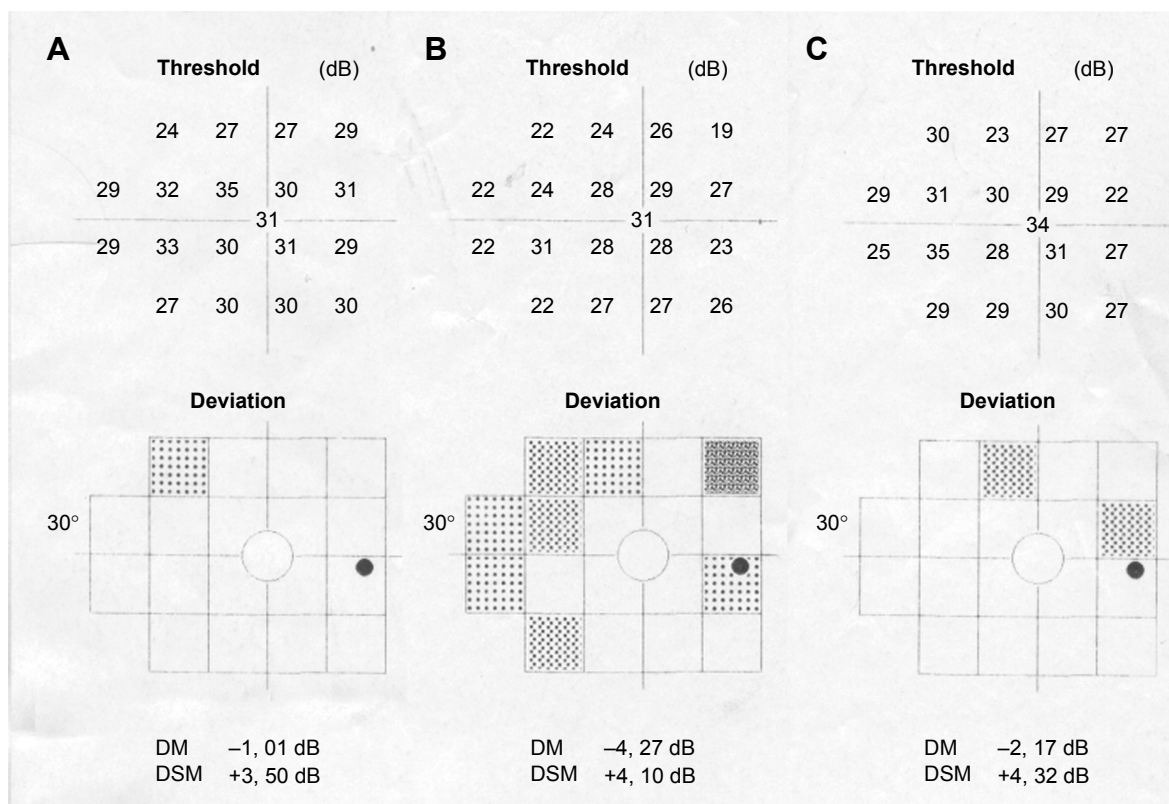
A

Threshold (dB)

| | 24 | 27 | 27 | 29 |
|---|---|---|---|---|
| 29 | 32 | 35 | 30 | 31 |
| 29 | 33 | 30 | 31 | 29 |
| | 27 | 30 | 30 | 30 |

31

Deviation

30°

DM –1, 01 dB
DSM +3, 50 dB

B

Threshold (dB)

| | 22 | 24 | 26 | 19 |
|---|---|---|---|---|
| 22 | 24 | 28 | 29 | 27 |
| 22 | 31 | 28 | 28 | 23 |
| | 22 | 27 | 27 | 26 |

31

Deviation

30°

DM –4, 27 dB
DSM +4, 10 dB

C

Threshold (dB)

| | 30 | 23 | 27 | 27 |
|---|---|---|---|---|
| 29 | 31 | 30 | 29 | 22 |
| 25 | 35 | 28 | 31 | 27 |
| | 29 | 29 | 30 | 27 |

34

Deviation

30°

DM –2, 17 dB
DSM +4, 32 dB